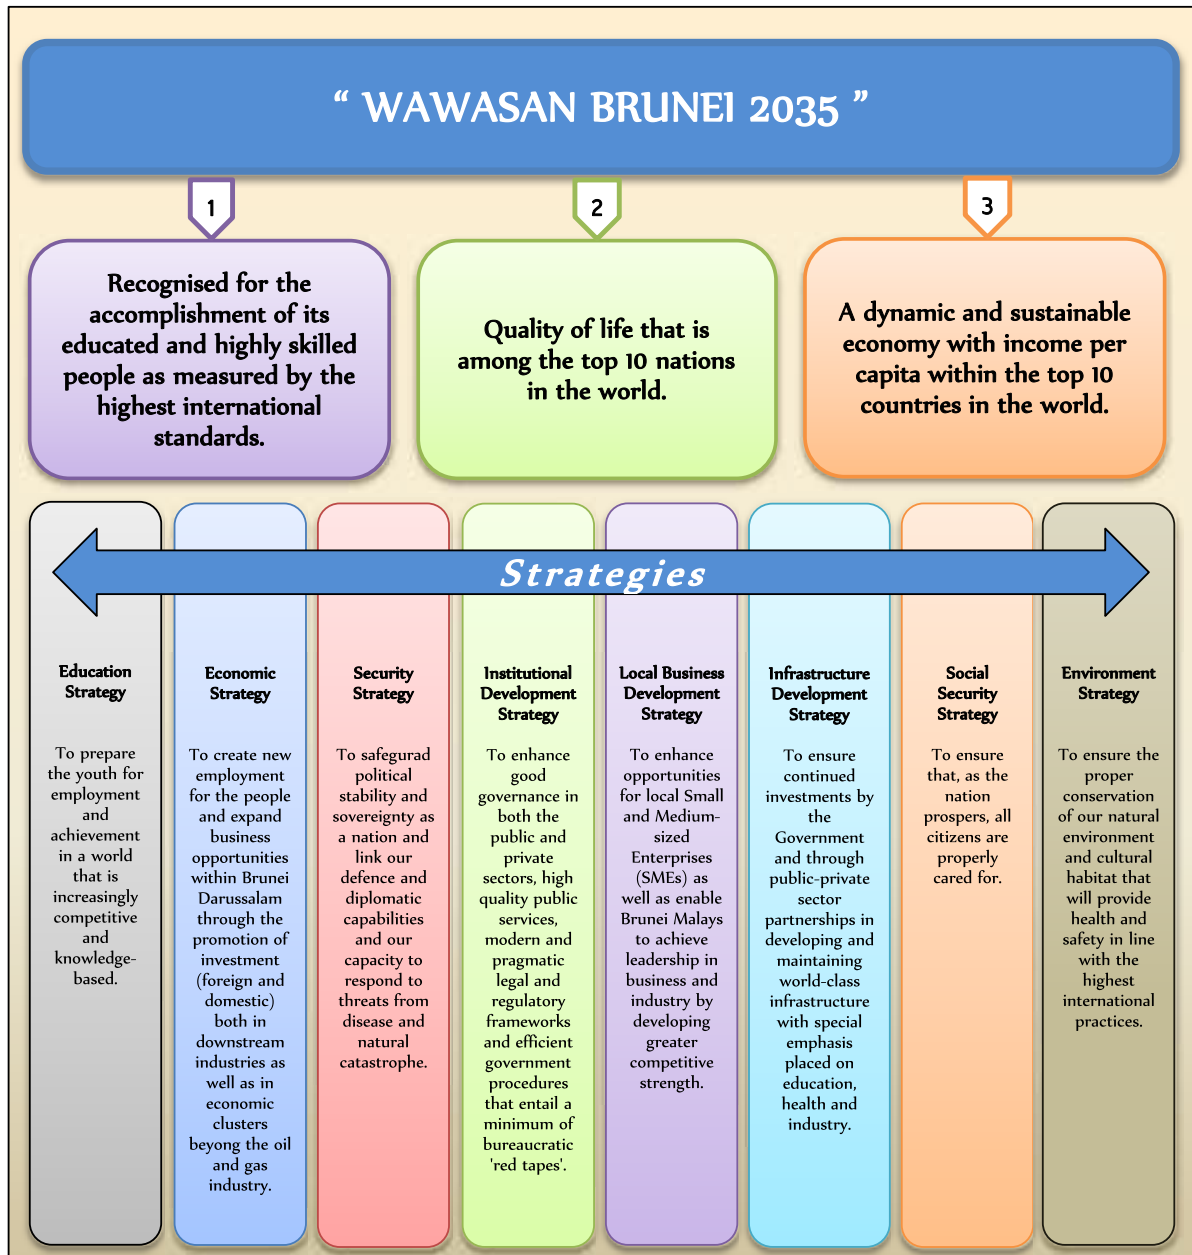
" WAWASAN BRUNEI 2035 "

1

Recognised for the accomplishment of its educated and highly skilled people as measured by the highest international standards.

2

Quality of life that is among the top 10 nations in the world.

3

A dynamic and sustainable economy with income per capita within the top 10 countries in the world.

Strategies

Education Strategy

To prepare the youth for employment and achievement in a world that is increasingly competitive and knowledge-based.

Economic Strategy

To create new employment for the people and expand business opportunities within Brunei Darussalam through the promotion of investment (foreign and domestic) both in downstream industries as well as in economic clusters beyong the oil and gas industry.

Security Strategy

To safegurad political stability and sovereignty as a nation and link our defence and diplomatic capabilities and our capacity to respond to threats from disease and natural catastrophe.

Institutional Development Strategy

To enhance good governance in both the public and private sectors, high quality public services, modern and pragmatic legal and regulatory frameworks and efficient government procedures that entail a minimum of bureaucratic 'red tapes'.

Local Business Development Strategy

To enhance opportunities for local Small and Medium-sized Enterprises (SMEs) as well as enable Brunei Malays to achieve leadership in business and industry by developing greater competitive strength.

Infrastructure Development Strategy

To ensure continued investments by the Government and through public-private sector partnerships in developing and maintaining world-class infrastructure with special emphasis placed on education, health and industry.

Social Security Strategy

To ensure that, as the nation prospers, all citizens are properly cared for.

Environment Strategy

To ensure the proper conservation of our natural environment and cultural habitat that will provide health and safety in line with the highest international practices.